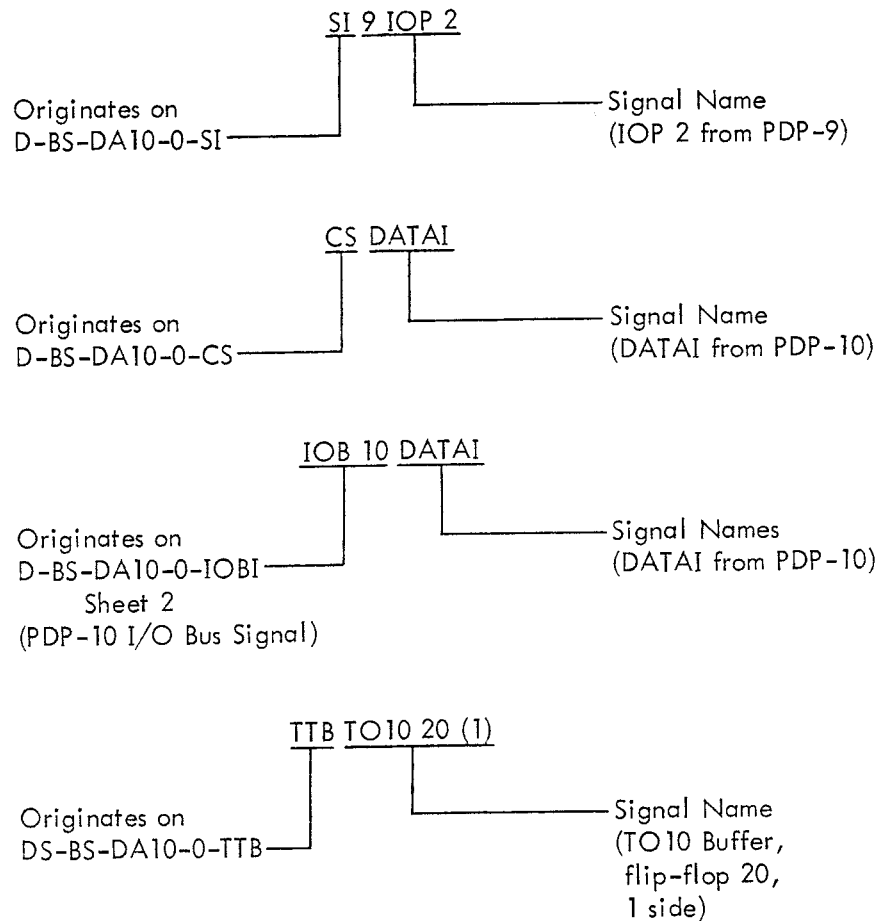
SI 9 IOP 2

Originates on D-BS-DA10-0-SI

Signal Name (IOP 2 from PDP-9)

CS DATAI

Originates on D-BS-DA10-0-CS

Signal Name (DATAI from PDP-10)

IOB 10 DATAI

Originates on D-BS-DA10-0-IOBI Sheet 2 (PDP-10 I/O Bus Signal)

Signal Names (DATAI from PDP-10)

TTB TO10 20 (1)

Originates on DS-BS-DA10-0-TTB

Signal Name (TO10 Buffer, flip-flop 20, 1 side)